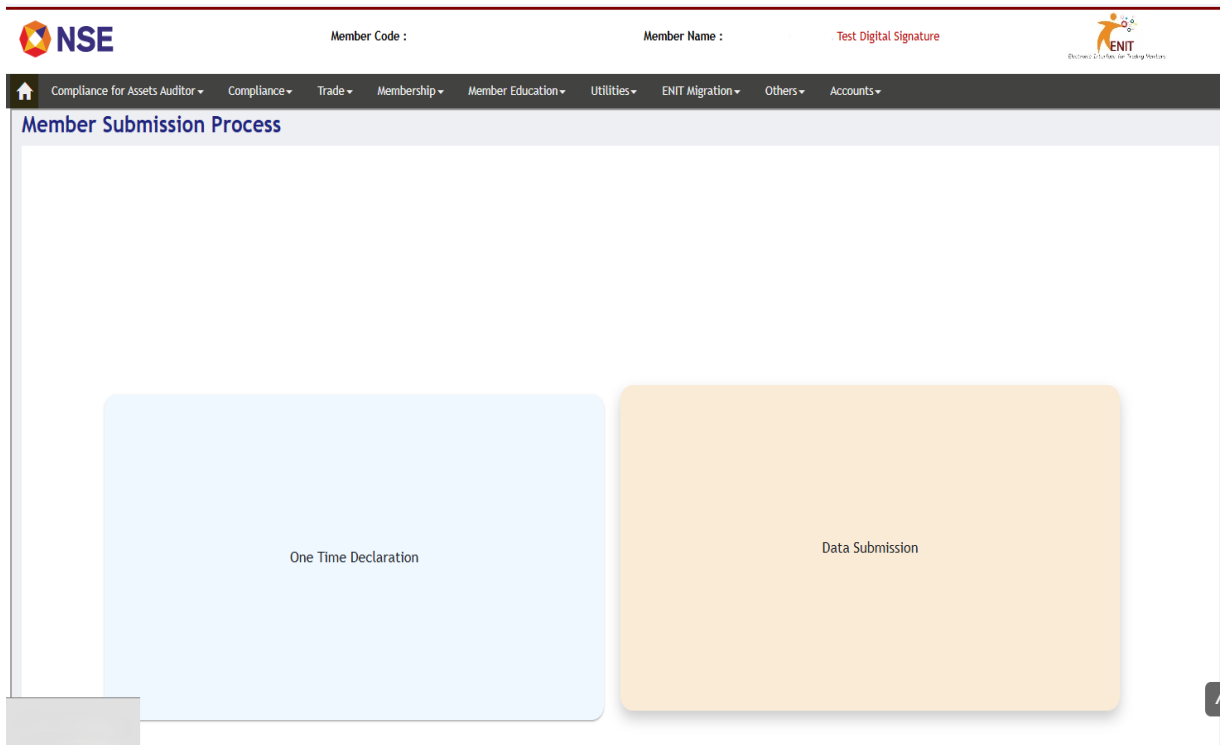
NSE

Member Code :

Member Name :

Test Digital Signature

ENIT
Electronic Interface for Trading Members

Compliance for Assets Auditor
Compliance
Trade
Membership
Member Education
Utilities
ENIT Migration
Others
Accounts

Member Submission Process

One Time Declaration

Data Submission